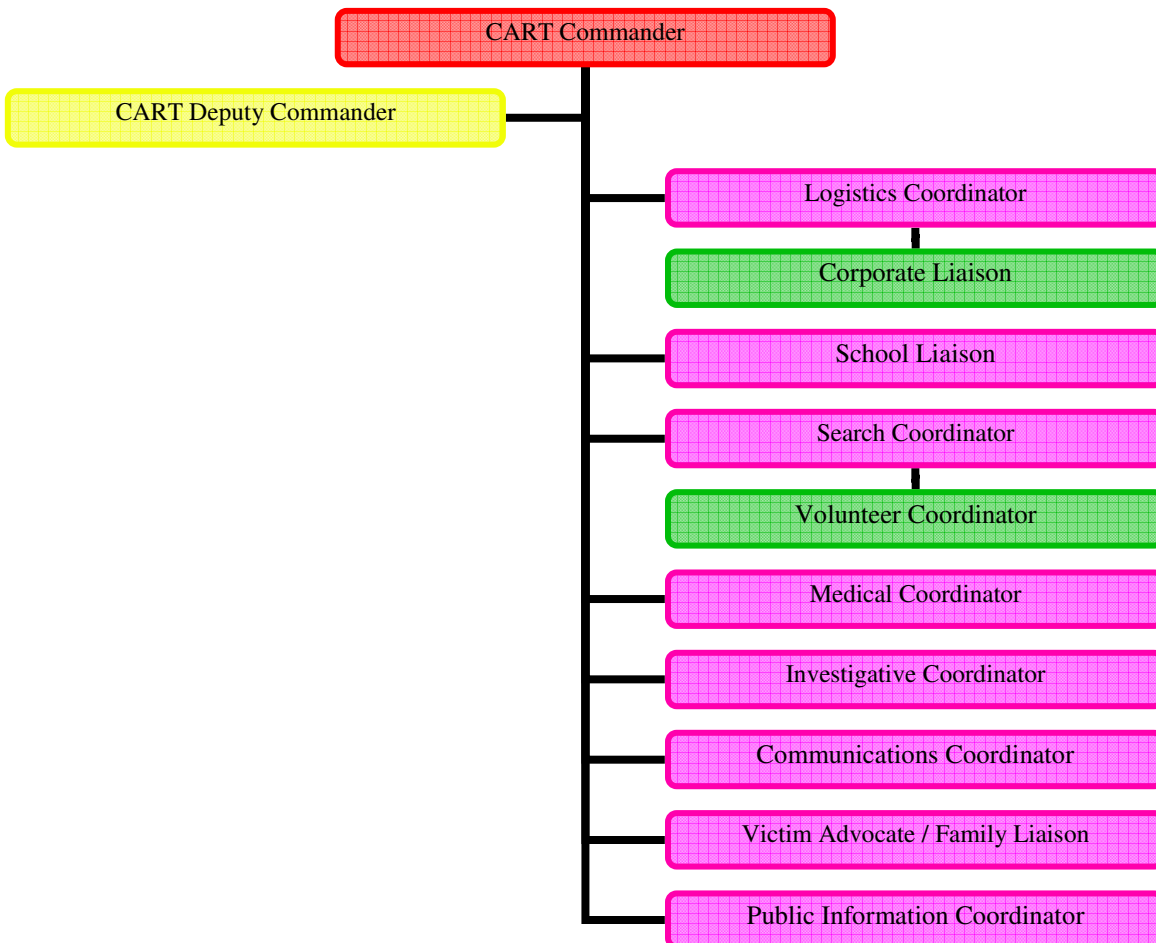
CART Commander

CART Deputy Commander

Logistics Coordinator

Corporate Liaison

School Liaison

Search Coordinator

Volunteer Coordinator

Medical Coordinator

Investigative Coordinator

Communications Coordinator

Victim Advocate / Family Liaison

Public Information Coordinator